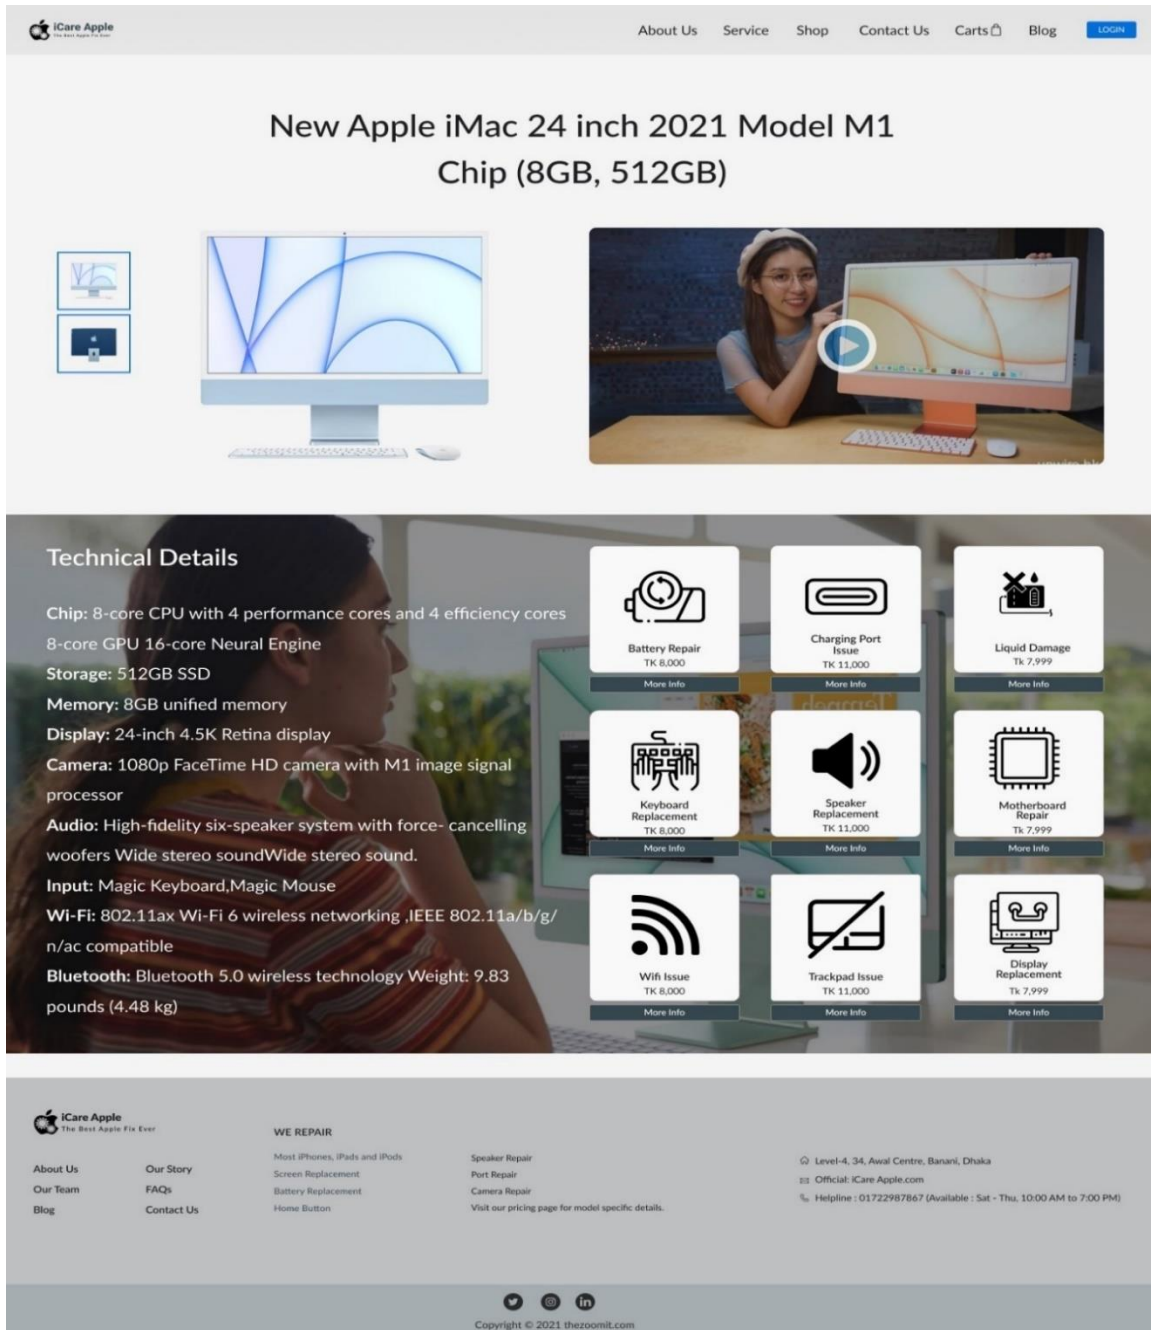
iCare Apple
The Best Apple Fix Ever

About Us Service Shop Contact Us Carts Blog LOGIN

New Apple iMac 24 inch 2021 Model M1 Chip (8GB, 512GB)

Technical Details

**Chip:** 8-core CPU with 4 performance cores and 4 efficiency cores 8-core GPU 16-core Neural Engine
**Storage:** 512GB SSD
**Memory:** 8GB unified memory
**Display:** 24-inch 4.5K Retina display
**Camera:** 1080p FaceTime HD camera with M1 image signal processor
**Audio:** High-fidelity six-speaker system with force- cancelling woofers Wide stereo soundWide stereo sound.
**Input:** Magic Keyboard,Magic Mouse
**Wi-Fi:** 802.11ax Wi-Fi 6 wireless networking ,IEEE 802.11a/b/g/n/ac compatible
**Bluetooth:** Bluetooth 5.0 wireless technology Weight: 9.83 pounds (4.48 kg)

Battery Repair
TK 8,000
More Info

Charging Port Issue
TK 11,000
More Info

Liquid Damage
Tk 7,999
More Info

Keyboard Replacement
TK 8,000
More Info

Speaker Replacement
TK 11,000
More Info

Motherboard Repair
Tk 7,999
More Info

Wifi Issue
TK 8,000
More Info

Trackpad Issue
TK 11,000
More Info

Display Replacement
Tk 7,999
More Info

iCare Apple
The Best Apple Fix Ever

About Us
Our Team
Blog

Our Story
FAQs
Contact Us

WE REPAIR
Most iPhones, iPads and iPods
Screen Replacement
Battery Replacement
Home Button

Speaker Repair
Port Repair
Camera Repair
Visit our pricing page for model specific details.

Level-4, 34, Awal Centre, Banani, Dhaka
Official: iCare Apple.com
Helpline : 01722987867 (Available : Sat - Thu, 10:00 AM to 7:00 PM)

Copyright © 2021 thezoomit.com